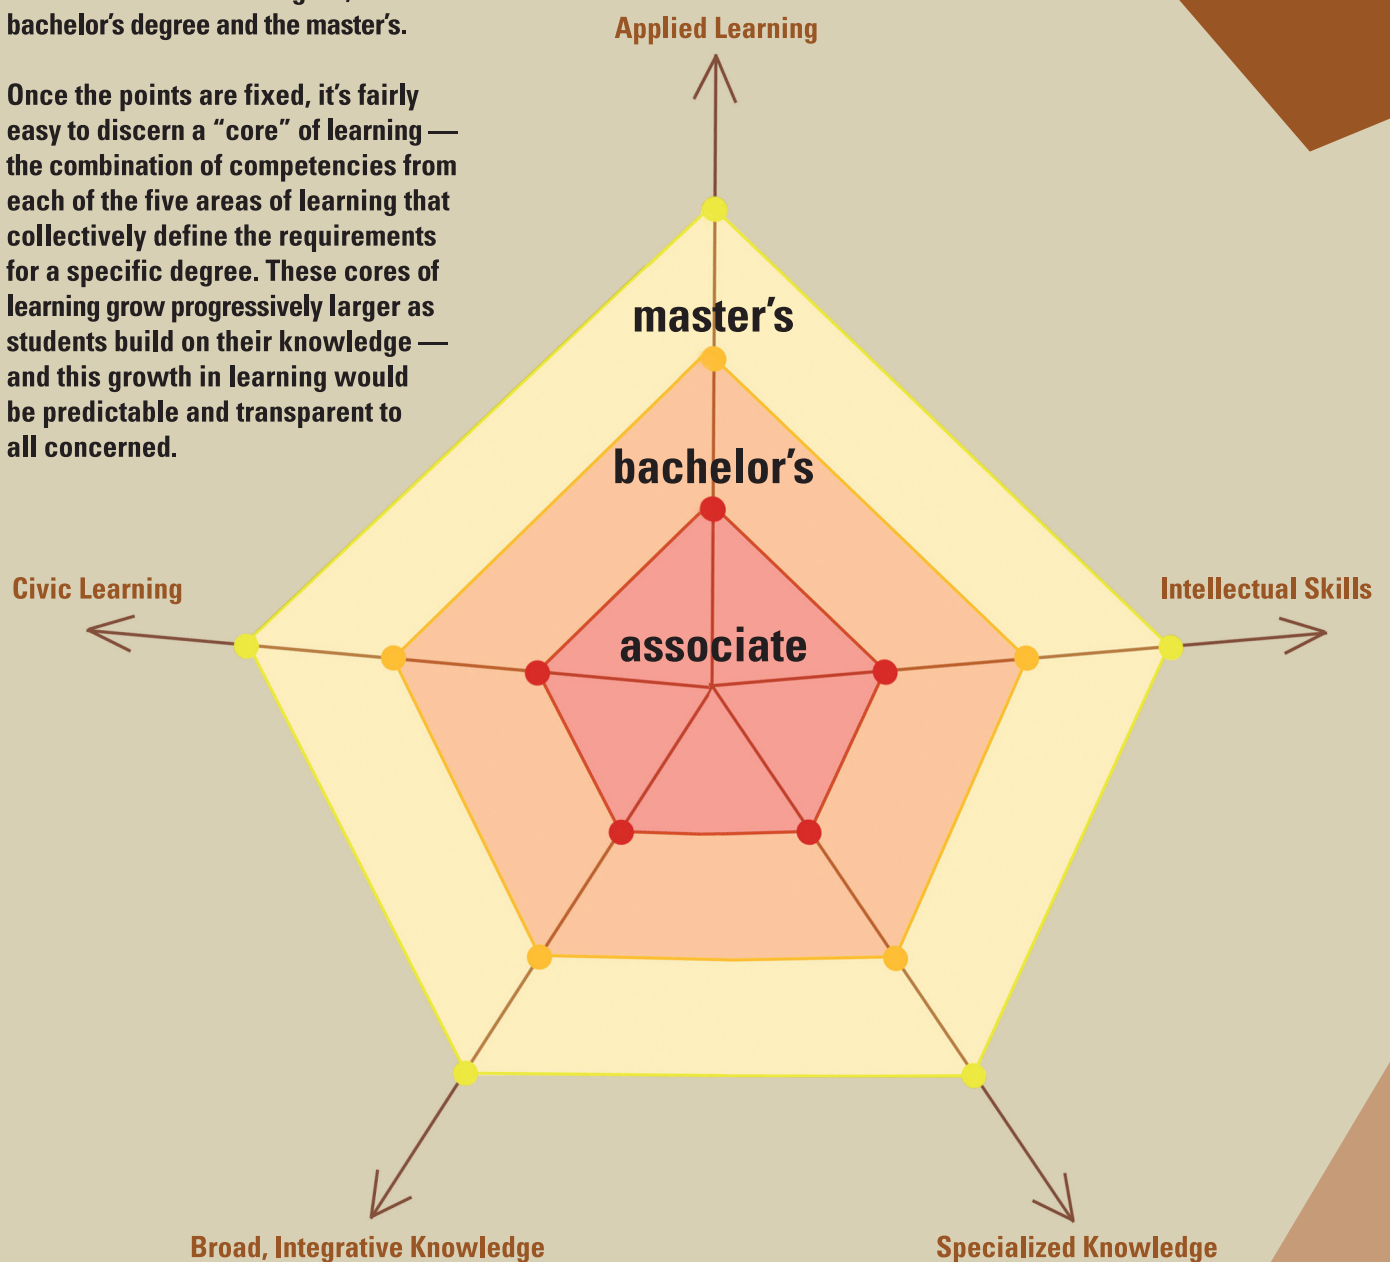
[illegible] bachelor's degree and the master's.

Once the points are fixed, it's fairly easy to discern a "core" of learning — the combination of competencies from each of the five areas of learning that collectively define the requirements for a specific degree. These cores of learning grow progressively larger as students build on their knowledge — and this growth in learning would be predictable and transparent to all concerned.

Applied Learning

master's

bachelor's

associate

Civic Learning

Intellectual Skills

Broad, Integrative Knowledge

Specialized Knowledge